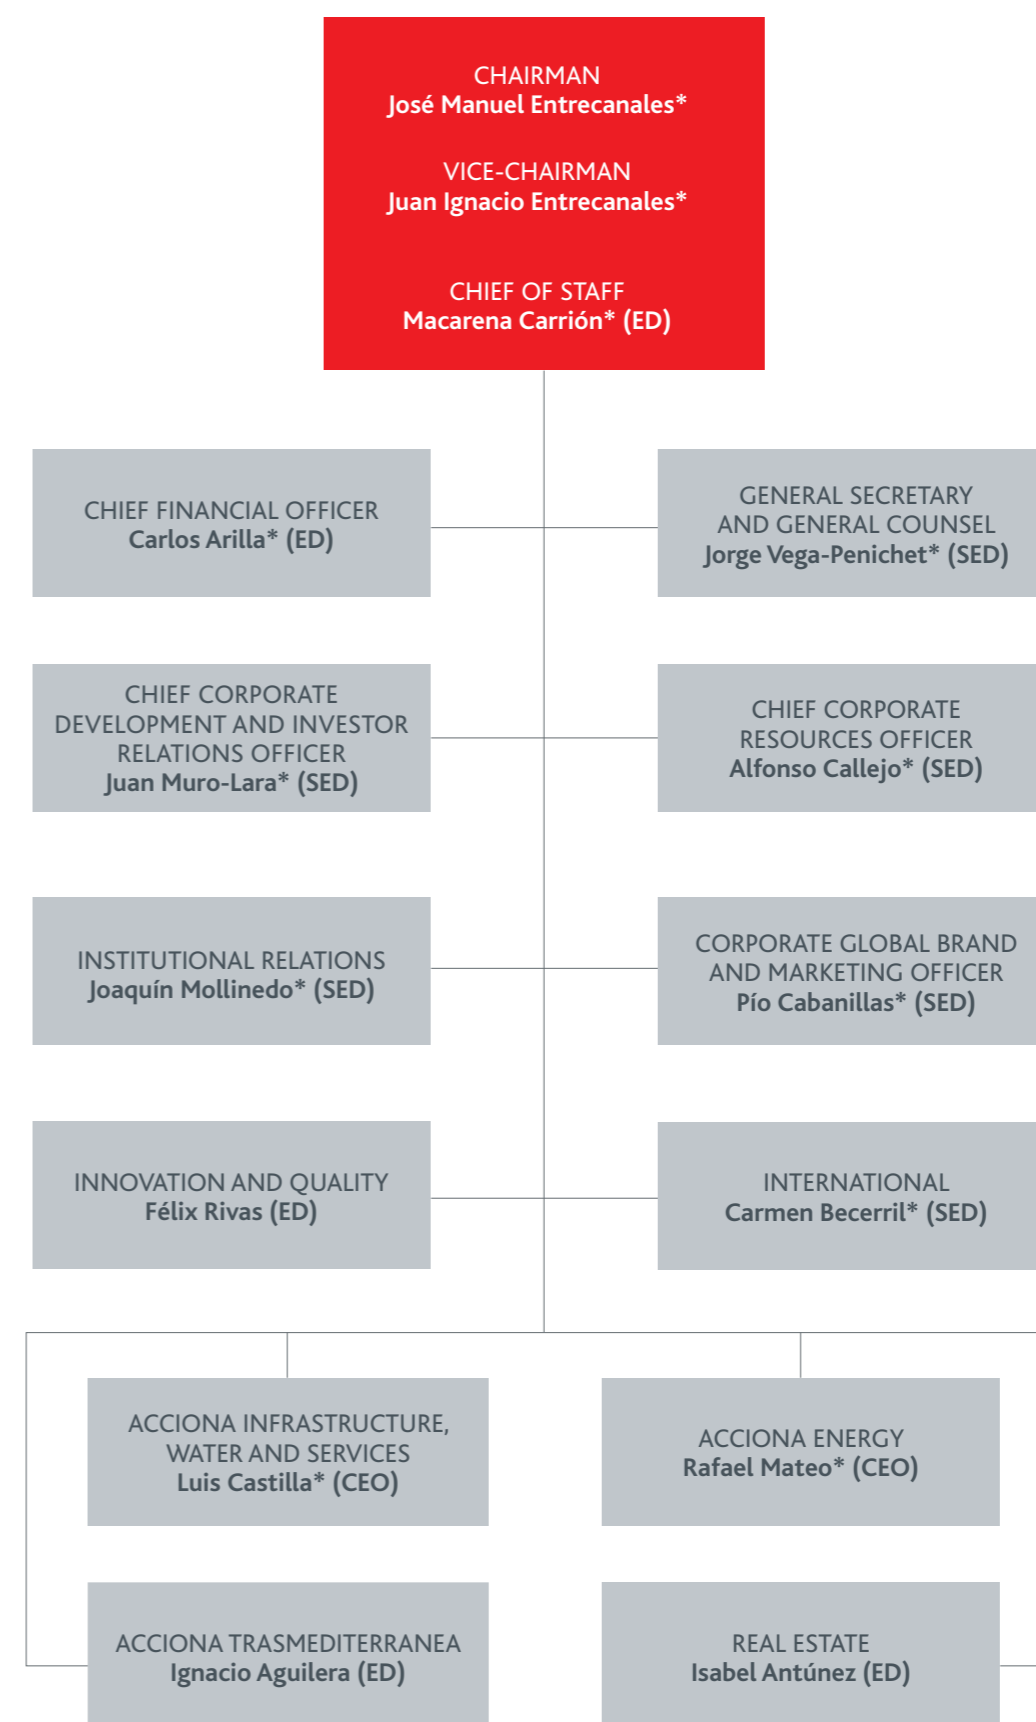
CHAIRMAN
José Manuel Entrecanales*

VICE-CHAIRMAN
Juan Ignacio Entrecanales*

CHIEF OF STAFF
Macarena Carrión* (ED)

CHIEF FINANCIAL OFFICER
Carlos Arilla* (ED)

GENERAL SECRETARY AND GENERAL COUNSEL
Jorge Vega-Penichet* (SED)

CHIEF CORPORATE DEVELOPMENT AND INVESTOR RELATIONS OFFICER
Juan Muro-Lara* (SED)

CHIEF CORPORATE RESOURCES OFFICER
Alfonso Callejo* (SED)

INSTITUTIONAL RELATIONS
Joaquín Mollinedo* (SED)

CORPORATE GLOBAL BRAND AND MARKETING OFFICER
Pío Cabanillas* (SED)

INNOVATION AND QUALITY
Félix Rivas (ED)

INTERNATIONAL
Carmen Becerril* (SED)

ACCIONA INFRASTRUCTURE, WATER AND SERVICES
Luis Castilla* (CEO)

ACCIONA ENERGY
Rafael Mateo* (CEO)

ACCIONA TRASMEDITERRANEA
Ignacio Aguilera (ED)

REAL ESTATE
Isabel Antúnez (ED)